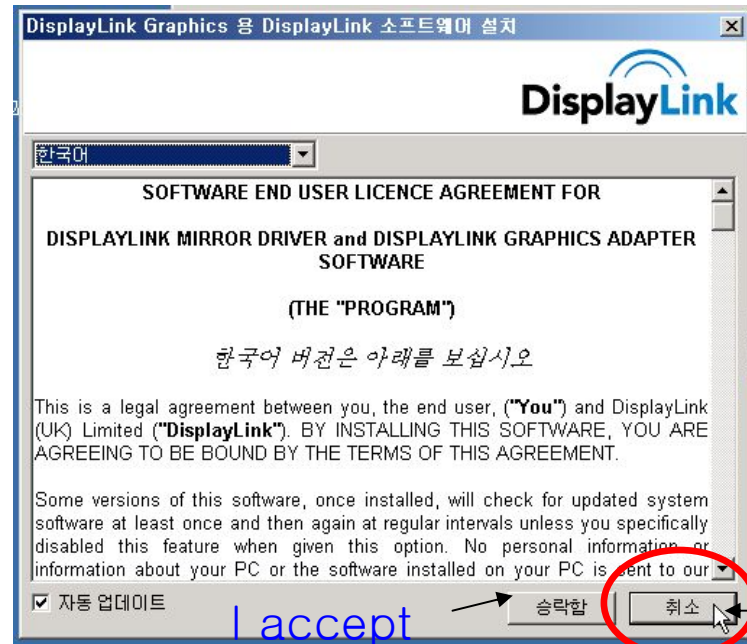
DisplayLink Graphics 용 DisplayLink 소프트웨어 설치

DisplayLink

한국어

SOFTWARE END USER LICENCE AGREEMENT FOR

DISPLAYLINK MIRROR DRIVER and DISPLAYLINK GRAPHICS ADAPTER SOFTWARE

(THE "PROGRAM")

한국어 버전은 아래를 보십시오

This is a legal agreement between you, the end user, ("You") and DisplayLink (UK) Limited ("DisplayLink"). BY INSTALLING THIS SOFTWARE, YOU ARE AGREEING TO BE BOUND BY THE TERMS OF THIS AGREEMENT.

Some versions of this software, once installed, will check for updated system software at least once and then again at regular intervals unless you specifically disabled this feature when given this option. No personal information or information about your PC or the software installed on your PC is sent to our

☑ 자동 업데이트

I accept

승락함

취소